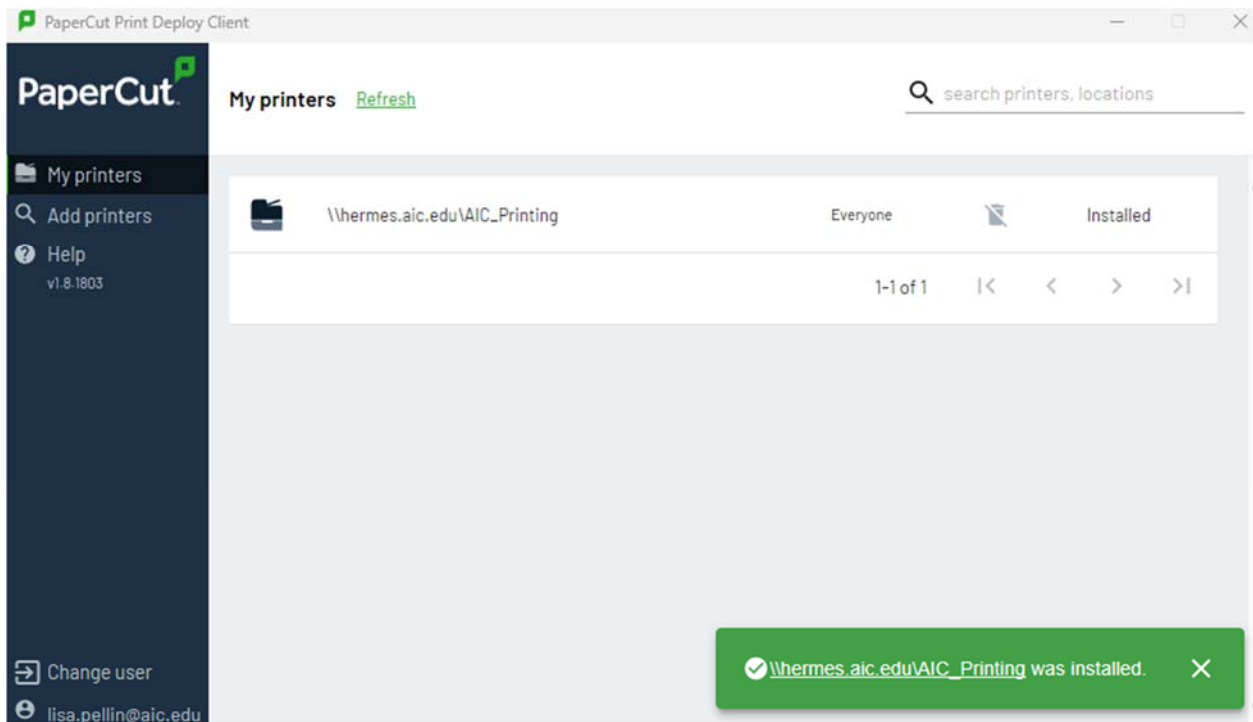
PaperCut Print Deploy Client

PaperCut

My printers
Add printers
Help
v1.8.1803

My printers Refresh

search printers, locations

\\hermes.aic.edu\AIC_Printing Everyone Installed

1-1 of 1

Change user
lisa.pellin@aic.edu

\\hermes.aic.edu\AIC_Printing was installed.